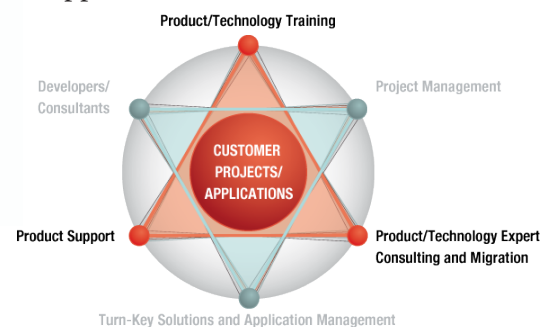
Product/Technology Training

Developers/
Consultants

Project Management

CUSTOMER
PROJECTS/
APPLICATIONS

Product Support

Product/Technology Expert
Consulting and Migration

Turn-Key Solutions and Application Management